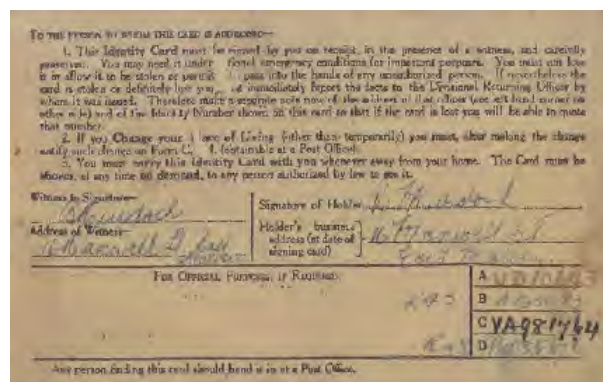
TO THE PERSON TO WHOM THIS CARD IS ADDRESSED—

1. This Identity Card must be signed by you on receipt, in the presence of a witness, and carefully preserved. You may need it under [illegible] emergency conditions for important purposes. You must not lose it or allow it to be stolen or permit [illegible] pass into the hands of any unauthorized person. If nevertheless the card is stolen or definitely lost you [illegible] immediately report the facts to the Divisional Returning Officer by whom it was issued. Therefore make a separate note now of the address of that officer (see left hand corner on other side) and of the Identity Number shown on this card so that if the card is lost you will be able to quote that number.

2. If you Change your Place of Living (other than temporarily) you must, after making the change notify such change on Form C. 1. (obtainable at a Post Office).

3. You must carry this Identity Card with you whenever away from your home. The Card must be shown, at any time on demand, to any person authorized by law to see it.

Witness to Signature— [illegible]

Address of Witness— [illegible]

Signature of Holder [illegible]

Holder's business address (at date of signing card) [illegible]

FOR OFFICIAL PURPOSES, IF REQUIRED.

| A | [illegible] |
|---|---|
| B | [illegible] |
| C | VA981764 |
| D | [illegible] |

Any person finding this card should hand it in at a Post Office.